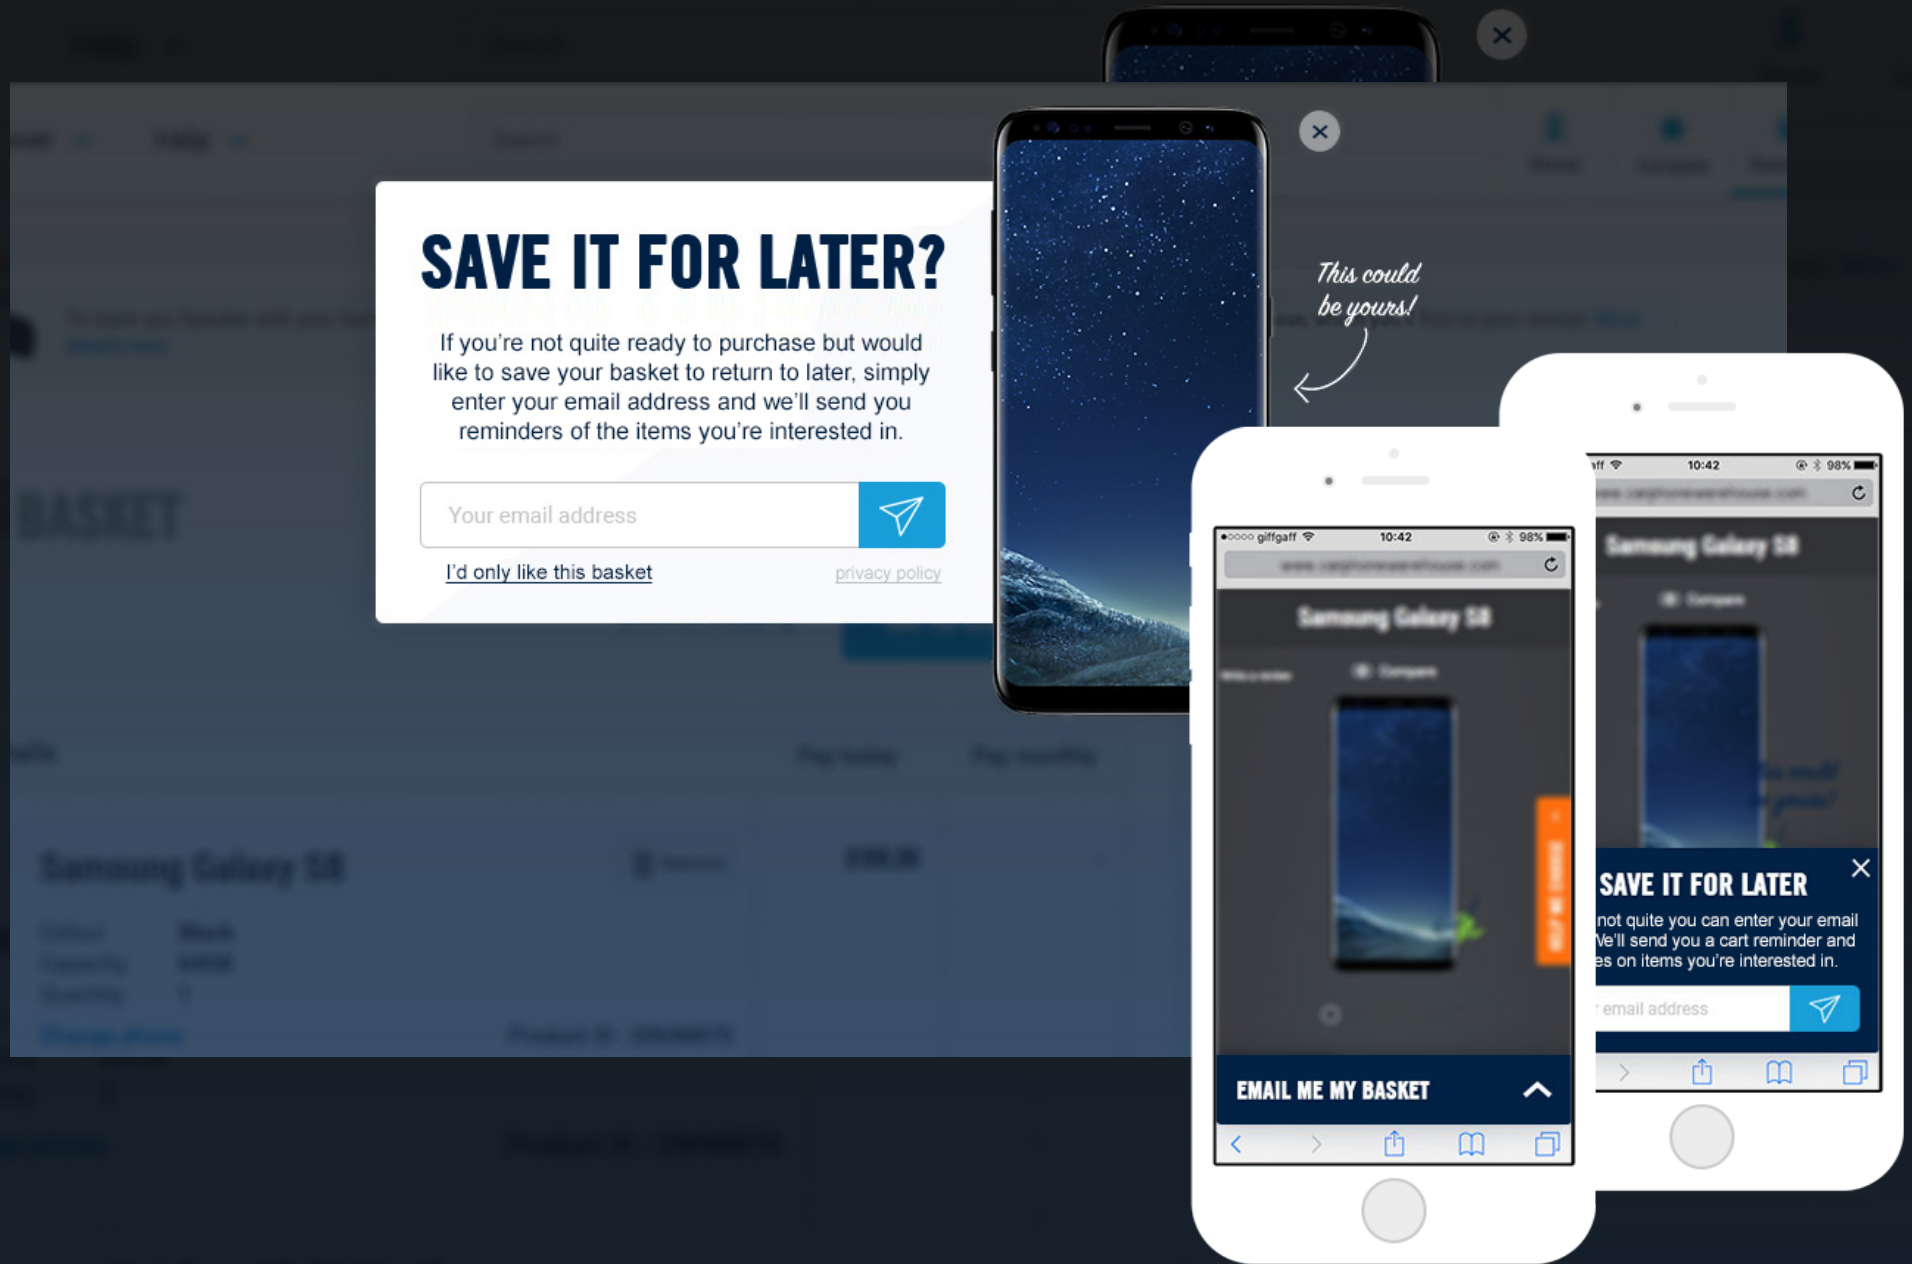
SAVE IT FOR LATER?

If you're not quite ready to purchase but would like to save your basket to return to later, simply enter your email address and we'll send you reminders of the items you're interested in.

Your email address

I'd only like this basket

privacy policy

This could be yours!

●○○○○ giffgaff 10:42 98%

Samsung Galaxy S8

Compare

EMAIL ME MY BASKET

10:42 98%

Samsung Galaxy S8

Compare

SAVE IT FOR LATER

not quite you can enter your email We'll send you a cart reminder and es on items you're interested in.

email address